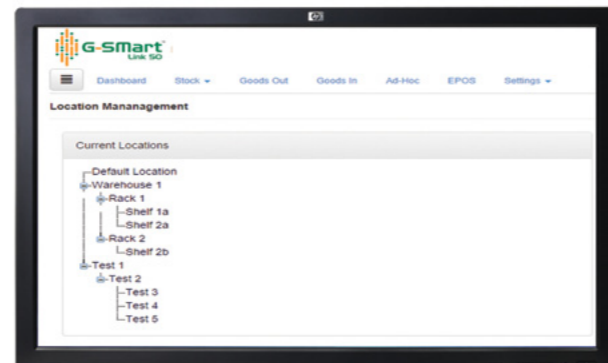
G-SMart
Link SO

Dashboard Stock ▾ Goods Out Goods In Ad-Hoc EPOS Settings ▾

Location Mananagement

Current Locations

Default Location
Warehouse 1
Rack 1
Shelf 1a
Shelf 2a
Rack 2
Shelf 2b
Test 1
Test 2
Test 3
Test 4
Test 5